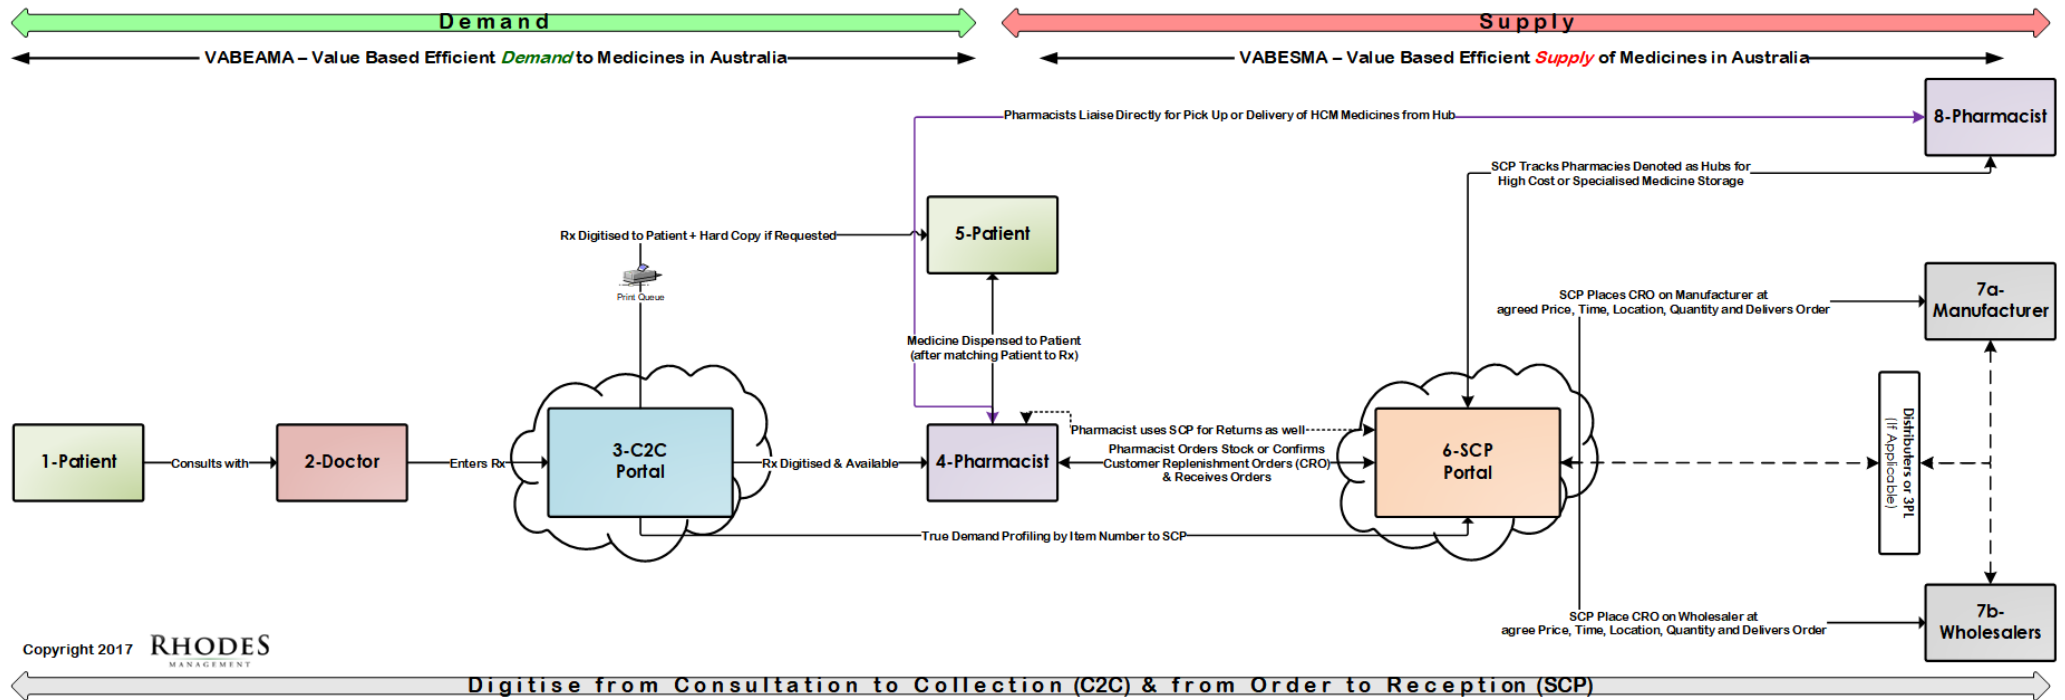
Demand

Supply

VABEAMA – Value Based Efficient Demand to Medicines in Australia

VABESMA – Value Based Efficient Supply of Medicines in Australia

Pharmacists Liaise Directly for Pick Up or Delivery of HCM Medicines from Hub

8-Pharmacist

SCP Tracks Pharmacies Denoted as Hubs for High Cost or Specialised Medicine Storage

Rx Digitised to Patient + Hard Copy if Requested

5-Patient

Print Queue

SCP Places CRO on Manufacturer at agreed Price, Time, Location, Quantity and Delivers Order

7a-Manufacturer

Medicine Dispensed to Patient (after matching Patient to Rx)

Pharmacist uses SCP for Returns as well

1-Patient

Consults with

2-Doctor

Enters Rx

3-C2C Portal

Rx Digitised & Available

4-Pharmacist

Pharmacist Orders Stock or Confirms Customer Replenishment Orders (CRO) & Receives Orders

6-SCP Portal

Distributors or 3PL (If Applicable)

True Demand Profiling by Item Number to SCP

SCP Place CRO on Wholesaler at agree Price, Time, Location, Quantity and Delivers Order

7b-Wholesalers

Copyright 2017 RHODES MANAGEMENT

Digitise from Consultation to Collection (C2C) & from Order to Reception (SCP)